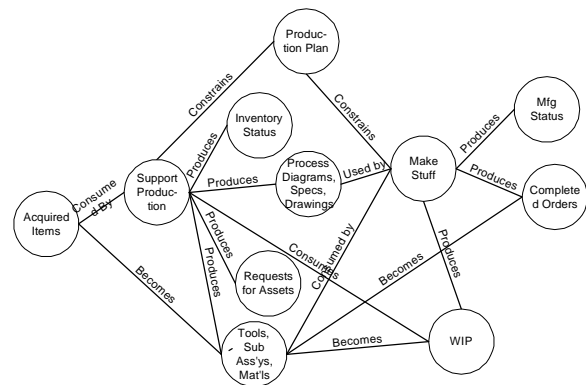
Production Plan

Constrains

Constrains

Inventory Status

Produces

Mfg Status

Produces

Support Production

Produces

Process Diagrams, Specs, Drawings

Used by

Make Stuff

Produces

Completed Orders

Consumed By

Acquired Items

Produces

Produces

Consumes

Consumed by

Produces

Requests for Assets

Becomes

Becomes

Becomes

Tools, Sub Ass'ys, Mat'ls

WIP